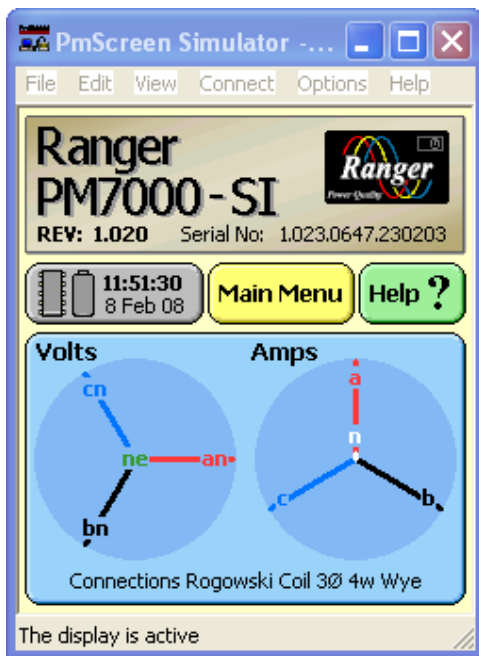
PmScreen Simulator -...

File Edit View Connect Options Help

Ranger PM7000-SI

Ranger Power Quality

REV: 1.020 Serial No: 1.023.0647.230203

11:51:30 8 Feb 08

Main Menu

Help ?

Volts

Amps

cn

ne

an

bn

a

n

c

b

Connections Rogowski Coil 3Ø 4w Wye

The display is active